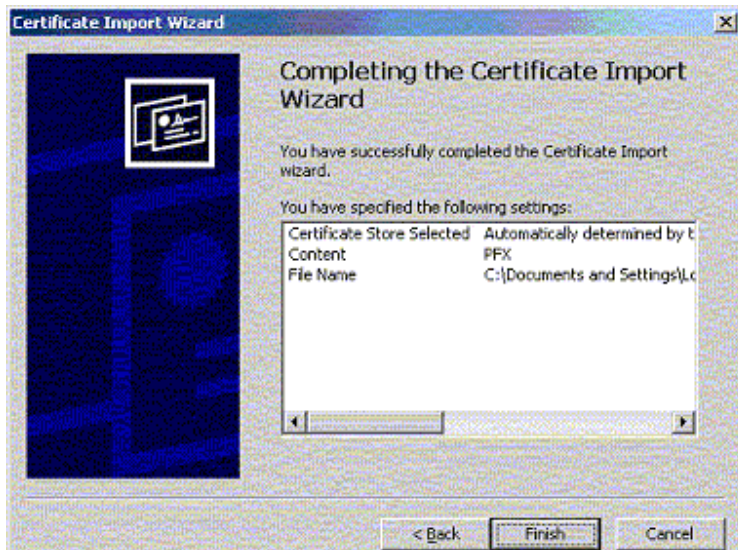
Certificate Import Wizard

Completing the Certificate Import Wizard

You have successfully completed the Certificate Import wizard.

You have specified the following settings:

| | |
|---|---|
| Certificate Store Selected | Automatically determined by t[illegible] |
| Content | PFX |
| File Name | C:\Documents and Settings\Lo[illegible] |

< Back  Finish  Cancel